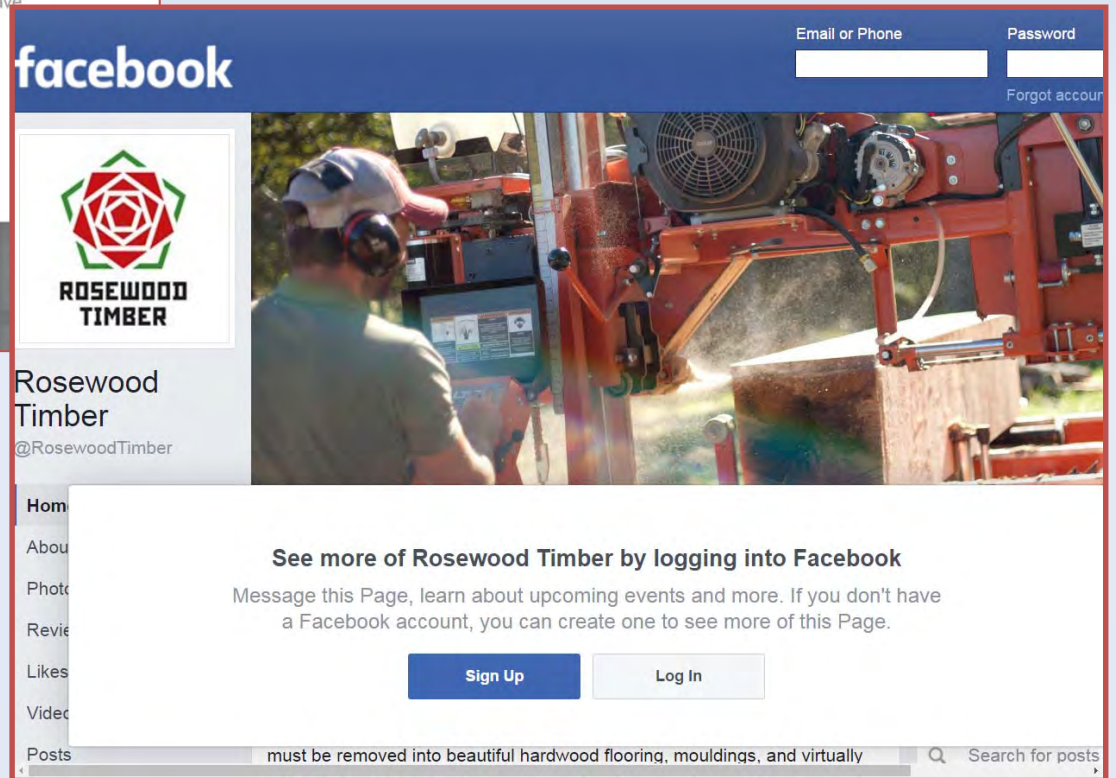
facebook

Email or Phone

Password

Forgot accoun

ROSEWOOD TIMBER

Rosewood Timber

@RosewoodTimber

Home

Abou

Photo

Revie

Likes

Vide

Posts

See more of Rosewood Timber by logging into Facebook

Message this Page, learn about upcoming events and more. If you don't have a Facebook account, you can create one to see more of this Page.

Sign Up

Log In

must be removed into beautiful hardwood flooring, mouldings, and virtually

Search for posts